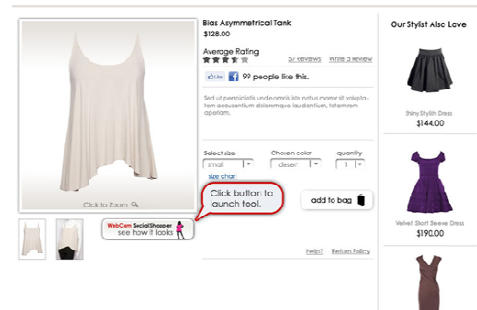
Bias Asymmetrical Tank
$128.00

Average Rating
5r reviews Write a review

Like 99 people like this.

Sed ut perspiciatis unde omnis iste natus error sit voluptatem accusantium doloremque laudantium, totam rem aperiam.

Select size
small
Chosen color
desert
quantity
1

Size chart

Click to Zoom

Click button to launch tool.

add to bag

WebCam SocialShopper
see how it looks

Help? Return Policy

Our Stylist Also Love

Shiny Stylish Dress
$144.00

Velvet Short Sleeve Dress
$190.00